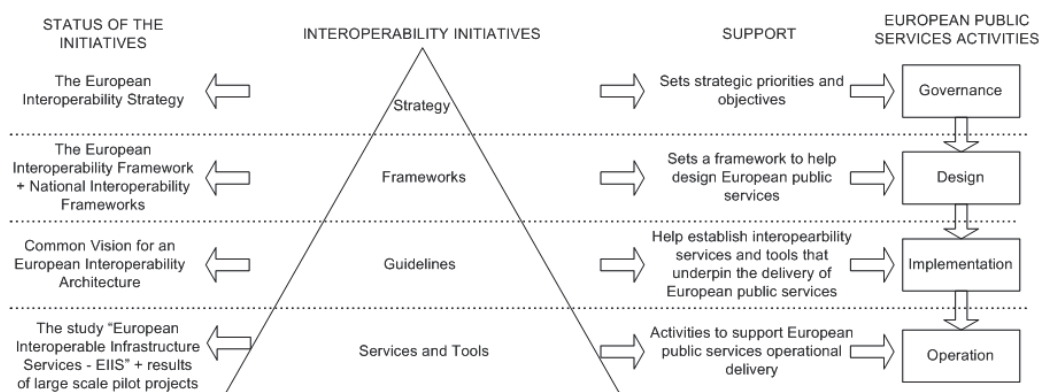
STATUS OF THE INITIATIVES

INTEROPERABILITY INITIATIVES

SUPPORT

EUROPEAN PUBLIC SERVICES ACTIVITIES

The European Interoperability Strategy

Strategy

Sets strategic priorities and objectives

Governance

The European Interoperability Framework + National Interoperability Frameworks

Frameworks

Sets a framework to help design European public services

Design

Common Vision for an European Interoperability Architecture

Guidelines

Help establish interopearbility services and tools that underpin the delivery of European public services

Implementation

The study "European Interoperable Infrastructure Services - EIIS" + results of large scale pilot projects

Services and Tools

Activities to support European public services operational delivery

Operation